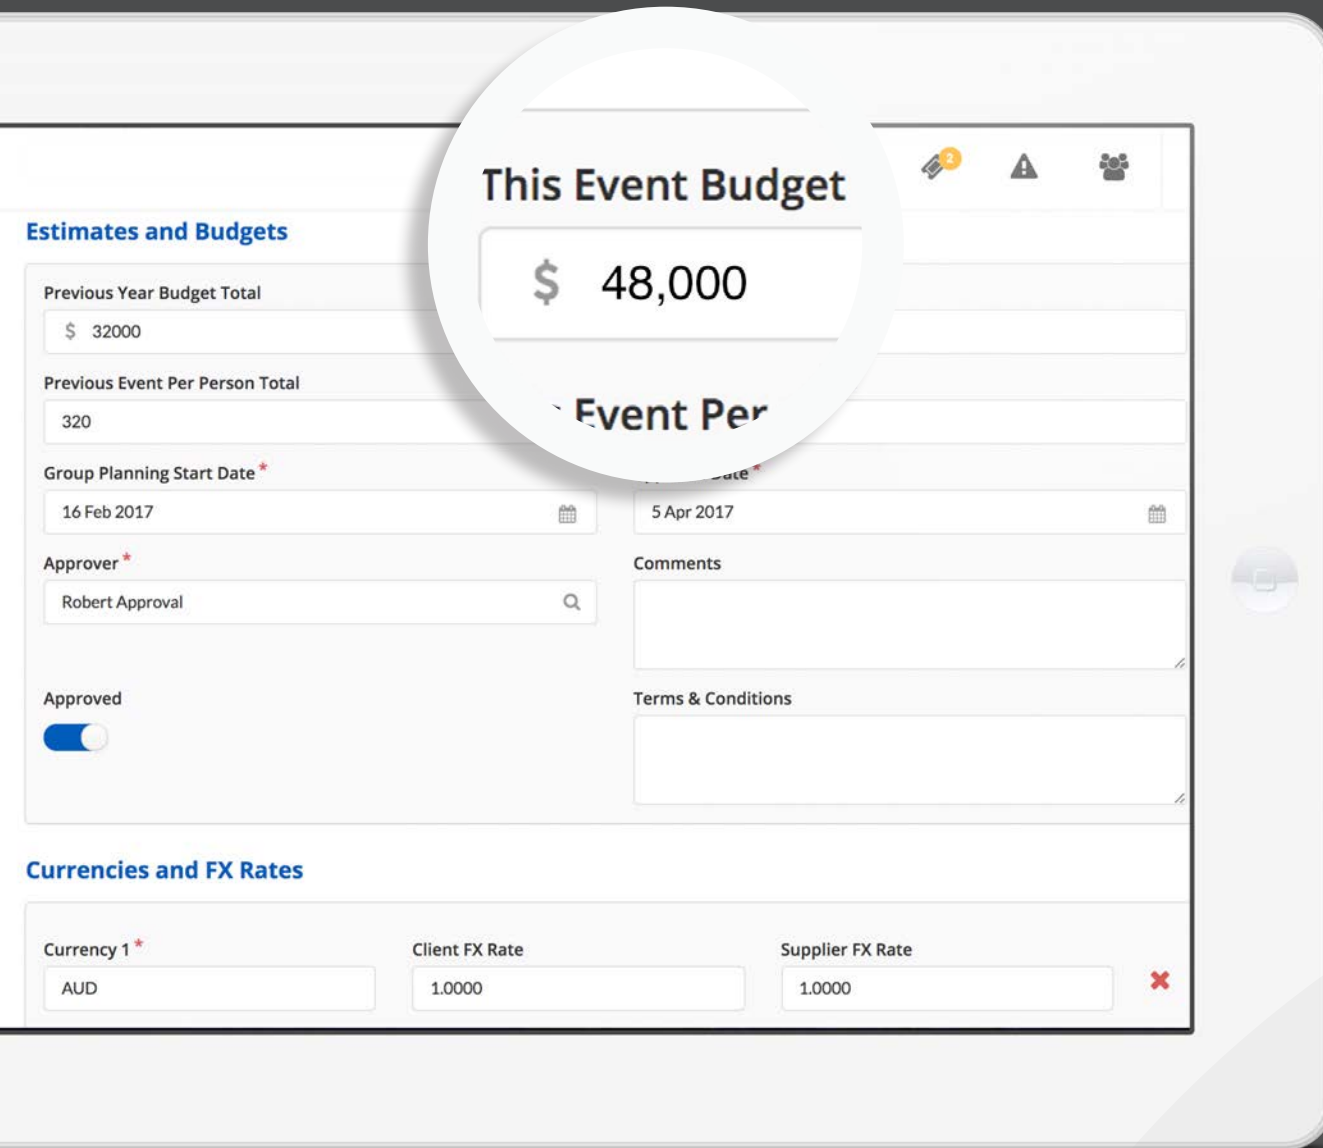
2

Estimates and Budgets

This Event Budget

$ 48,000

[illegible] Event Per

Previous Year Budget Total

$ 32000

Previous Event Per Person Total

320

Group Planning Start Date *

16 Feb 2017

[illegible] Date *

5 Apr 2017

Approver *

Robert Approval

Comments

Approved

Terms & Conditions

Currencies and FX Rates

Currency 1 *

AUD

Client FX Rate

1.0000

Supplier FX Rate

1.0000